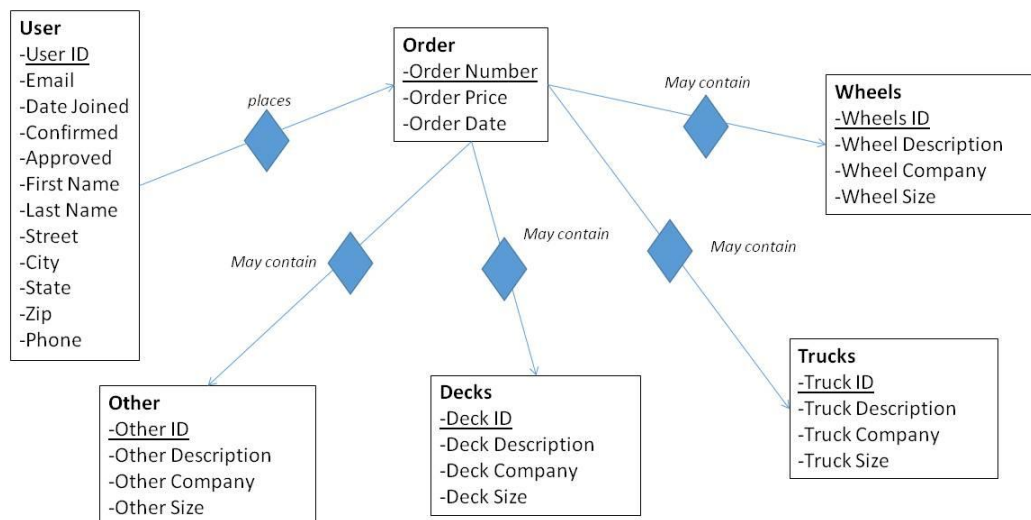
User
-User ID
-Email
-Date Joined
-Confirmed
-Approved
-First Name
-Last Name
-Street
-City
-State
-Zip
-Phone

places

Order
-Order Number
-Order Price
-Order Date

May contain

Wheels
-Wheels ID
-Wheel Description
-Wheel Company
-Wheel Size

May contain

May contain

May contain

Other
-Other ID
-Other Description
-Other Company
-Other Size

Decks
-Deck ID
-Deck Description
-Deck Company
-Deck Size

Trucks
-Truck ID
-Truck Description
-Truck Company
-Truck Size